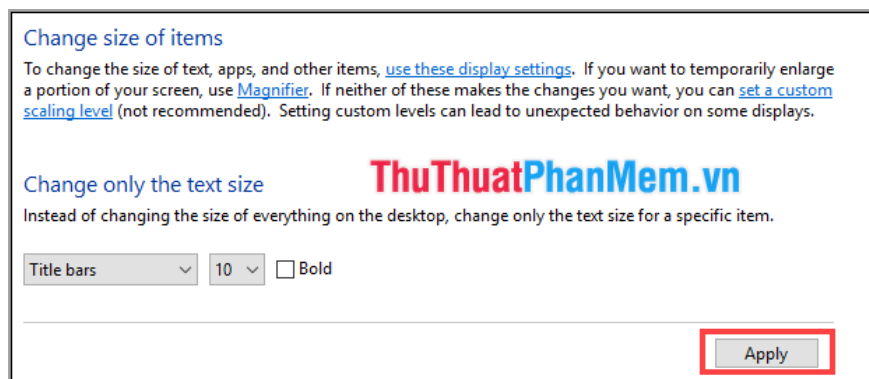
Change size of items

To change the size of text, apps, and other items, use these display settings. If you want to temporarily enlarge a portion of your screen, use Magnifier. If neither of these makes the changes you want, you can set a custom scaling level (not recommended). Setting custom levels can lead to unexpected behavior on some displays.

ThuThuatPhanMem.vn

Change only the text size

Instead of changing the size of everything on the desktop, change only the text size for a specific item.

Title bars 10 Bold

Apply